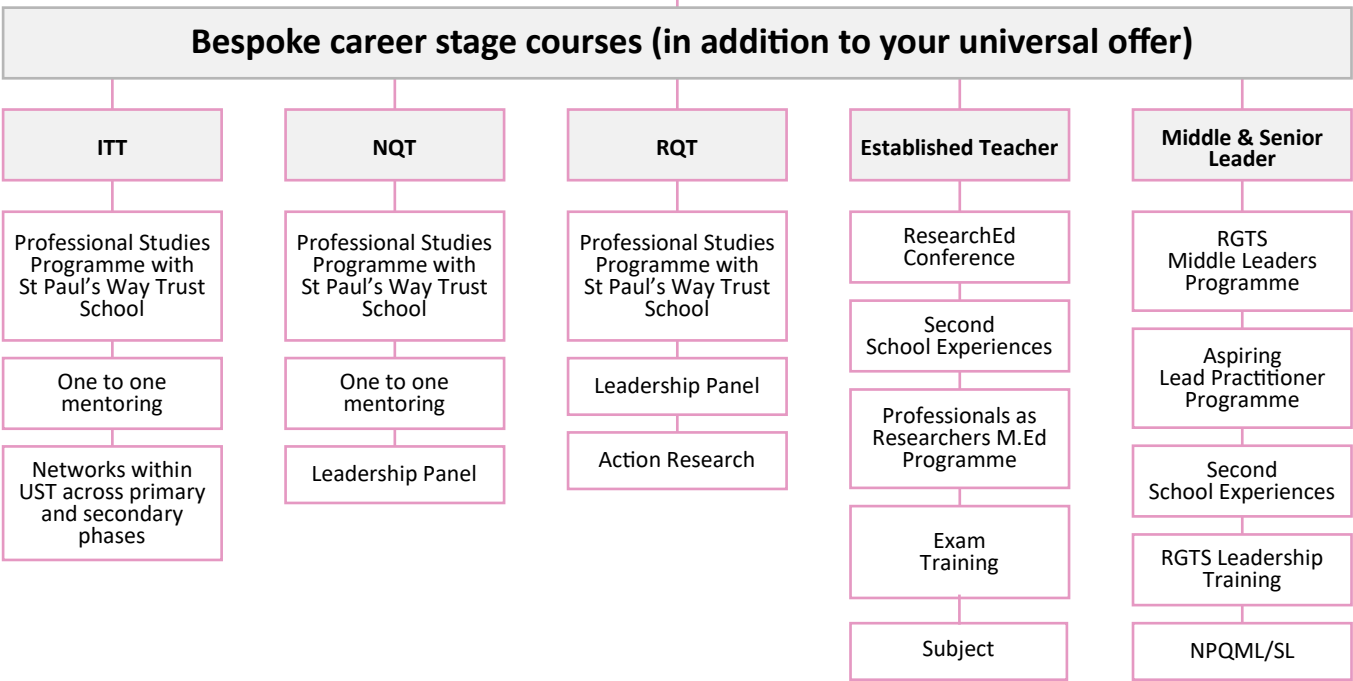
Bespoke career stage courses (in addition to your universal offer)

ITT

Professional Studies Programme with St Paul's Way Trust School

One to one mentoring

Networks within UST across primary and secondary phases

NQT

Professional Studies Programme with St Paul's Way Trust School

One to one mentoring

Leadership Panel

RQT

Professional Studies Programme with St Paul's Way Trust School

Leadership Panel

Action Research

Established Teacher

ResearchEd Conference

Second School Experiences

Professionals as Researchers M.Ed Programme

Exam Training

Subject

Middle & Senior Leader

RGTS Middle Leaders Programme

Aspiring Lead Practitioner Programme

Second School Experiences

RGTS Leadership Training

NPQML/SL